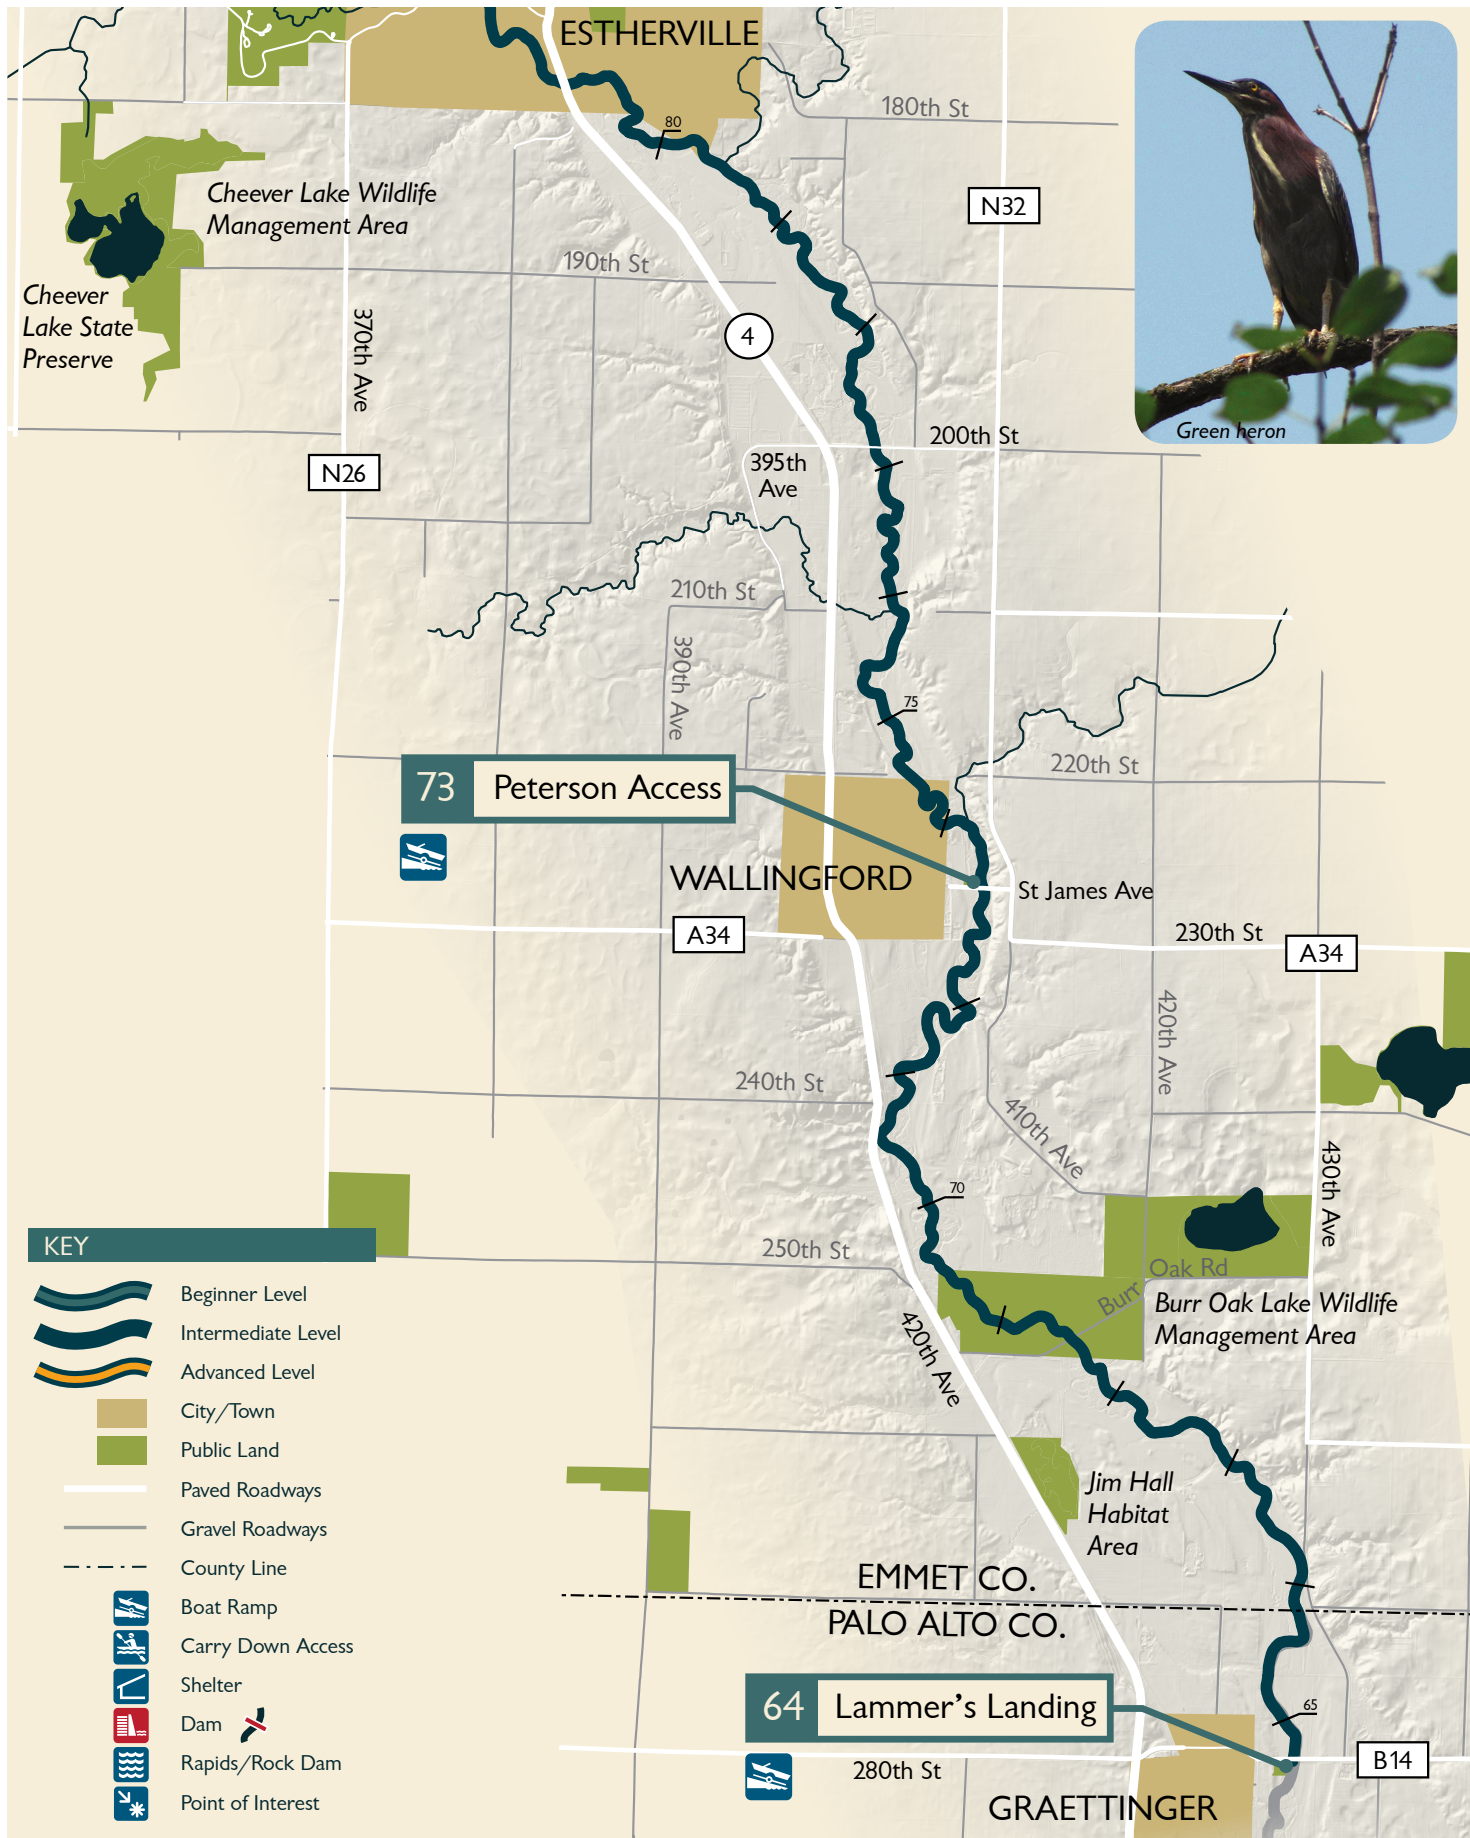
ESTHERVILLE

80

180th St

Cheever Lake Wildlife Management Area

N32

Cheever Lake State Preserve

190th St

370th Ave

4

Green heron

200th St

N26

395th Ave

210th St

390th Ave

75

220th St

73 Peterson Access

WALLINGFORD

St James Ave

230th St

A34

A34

420th Ave

240th St

410th Ave

430th Ave

70

250th St

Burr Oak Rd

Burr Oak Lake Wildlife Management Area

420th Ave

KEY

Beginner Level

Intermediate Level

Advanced Level

City/Town

Public Land

Paved Roadways

Gravel Roadways

County Line

Boat Ramp

Carry Down Access

Shelter

Dam

Rapids/Rock Dam

Point of Interest

Jim Hall Habitat Area

EMMET CO.

PALO ALTO CO.

64 Lammer's Landing

65

B14

280th St

GRAETTINGER